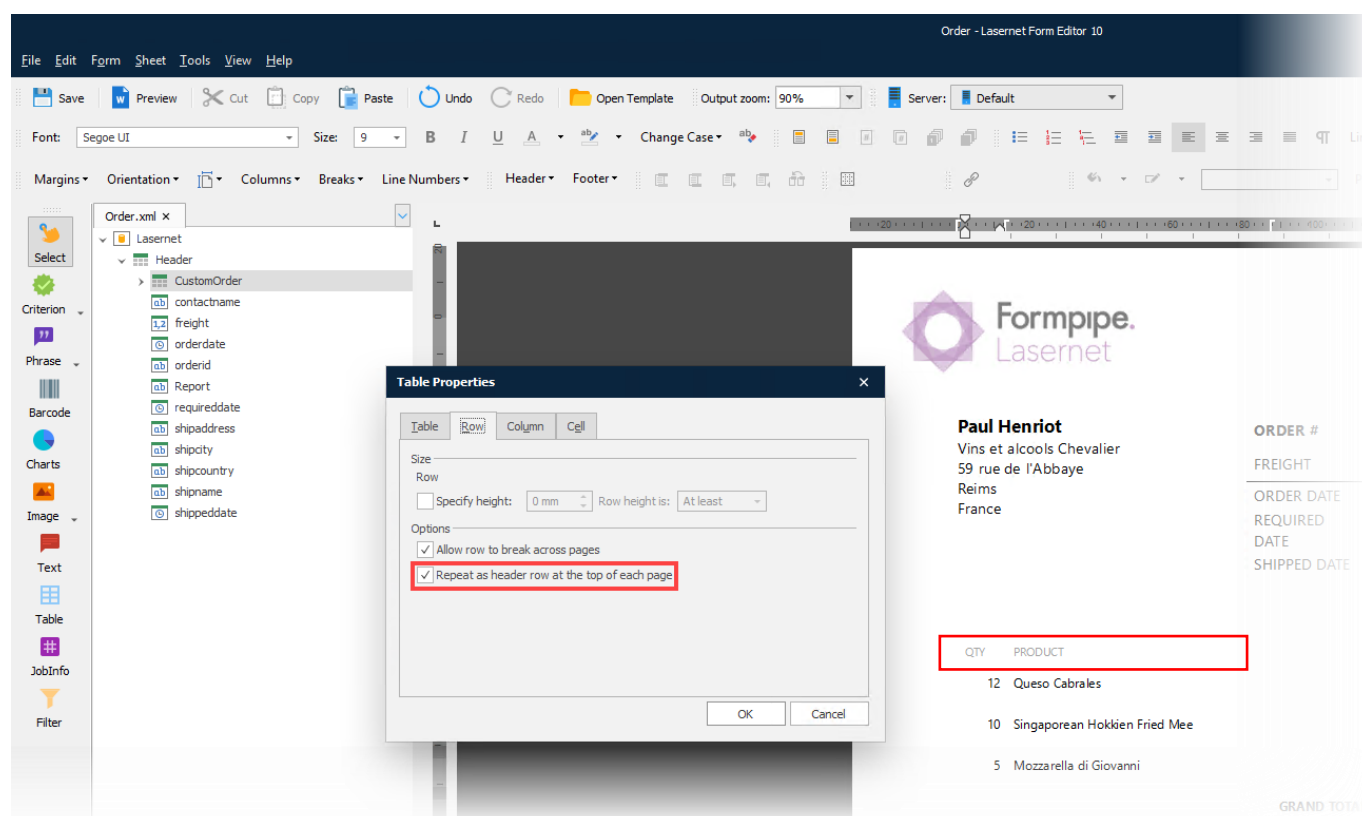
Order - Lasernet Form Editor 10

File Edit Form Sheet Tools View Help

Save Preview Cut Copy Paste Undo Redo Open Template Output zoom: 90% Server: Default

Font: Segoe UI Size: 9 B I U A Change Case

Margins Orientation Columns Breaks Line Numbers Header Footer

Select
Criterion
Phrase
Barcode
Charts
Image
Text
Table
JobInfo
Filter

Order.xml ×
Lasernet
Header
CustomOrder
contactname
freight
orderdate
orderid
Report
requireddate
shipaddress
shipcity
shipcountry
shipname
shippeddate

Table Properties ×

Table Row Column Cell

Size
Row
Specify height: 0 mm Row height is: At least

Options
Allow row to break across pages
Repeat as header row at the top of each page

OK Cancel

Formpipe.
Lasernet

Paul Henriot
Vins et alcools Chevalier
59 rue de l'Abbaye
Reims
France

ORDER #
FREIGHT
ORDER DATE
REQUIRED DATE
SHIPPED DATE

| QTY | PRODUCT |
|---|---|
| 12 | Queso Cabrales |
| 10 | Singaporean Hokkien Fried Mee |
| 5 | Mozzarella di Giovanni |

GRAND TOTA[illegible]